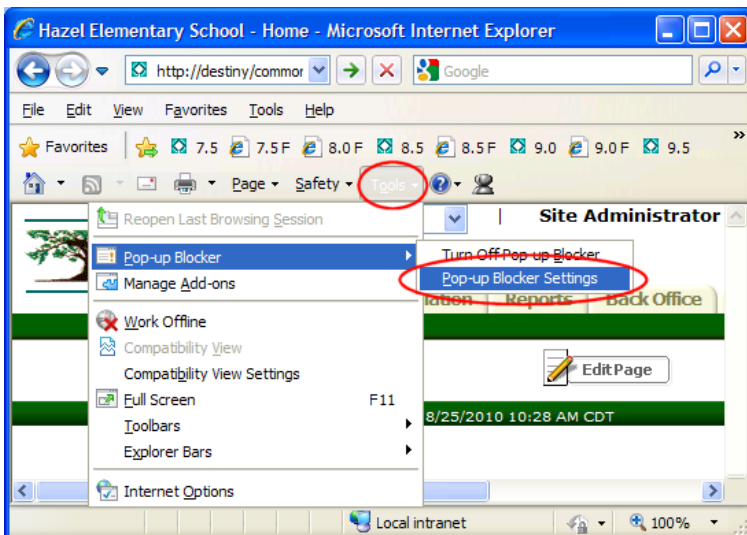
Hazel Elementary School - Home - Microsoft Internet Explorer

http://destiny/commor

Google

File Edit View Favorites Tools Help

Favorites 7.5 7.5 F 8.0 F 8.5 8.5 F 9.0 9.0 F 9.5

Page Safety Tools

Site Administrator

Reopen Last Browsing Session
Pop-up Blocker
Manage Add-ons
Work Offline
Compatibility View
Compatibility View Settings
Full Screen F11
Toolbars
Explorer Bars
Internet Options

Turn Off Pop-up Blocker
Pop-up Blocker Settings

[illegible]lation Reports Back Office

Edit Page

8/25/2010 10:28 AM CDT

Local intranet 100%